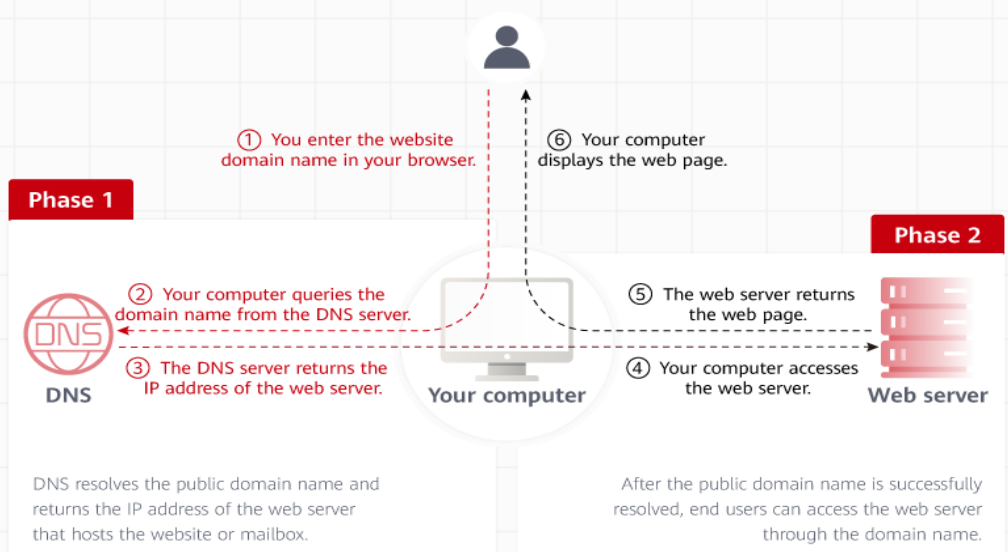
① You enter the website domain name in your browser.

⑥ Your computer displays the web page.

Phase 1

Phase 2

DNS

② Your computer queries the domain name from the DNS server.

③ The DNS server returns the IP address of the web server.

DNS

Your computer

⑤ The web server returns the web page.

④ Your computer accesses the web server.

Web server

DNS resolves the public domain name and returns the IP address of the web server that hosts the website or mailbox.

After the public domain name is successfully resolved, end users can access the web server through the domain name.